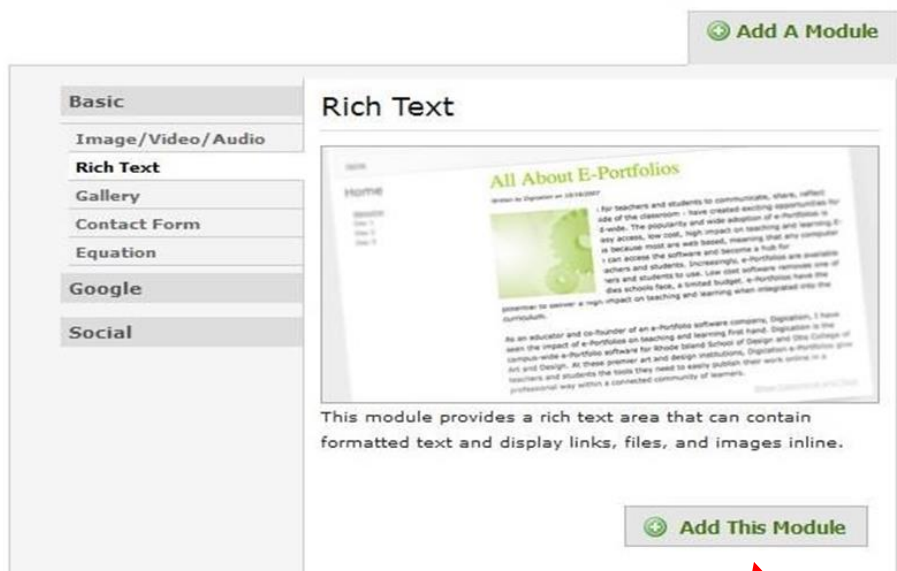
Add A Module

Basic

Image/Video/Audio

Rich Text

Gallery

Contact Form

Equation

Google

Social

Rich Text

Home

All About E-Portfolios

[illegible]

This module provides a rich text area that can contain formatted text and display links, files, and images inline.

Add This Module